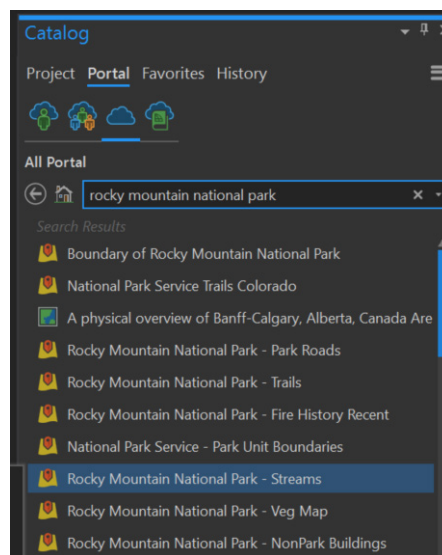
Catalog

Project Portal Favorites History

All Portal

rocky mountain national park ×

Search Results

Boundary of Rocky Mountain National Park

National Park Service Trails Colorado

A physical overview of Banff-Calgary, Alberta, Canada Are

Rocky Mountain National Park - Park Roads

Rocky Mountain National Park - Trails

Rocky Mountain National Park - Fire History Recent

National Park Service - Park Unit Boundaries

Rocky Mountain National Park - Streams

Rocky Mountain National Park - Veg Map

Rocky Mountain National Park - NonPark Buildings